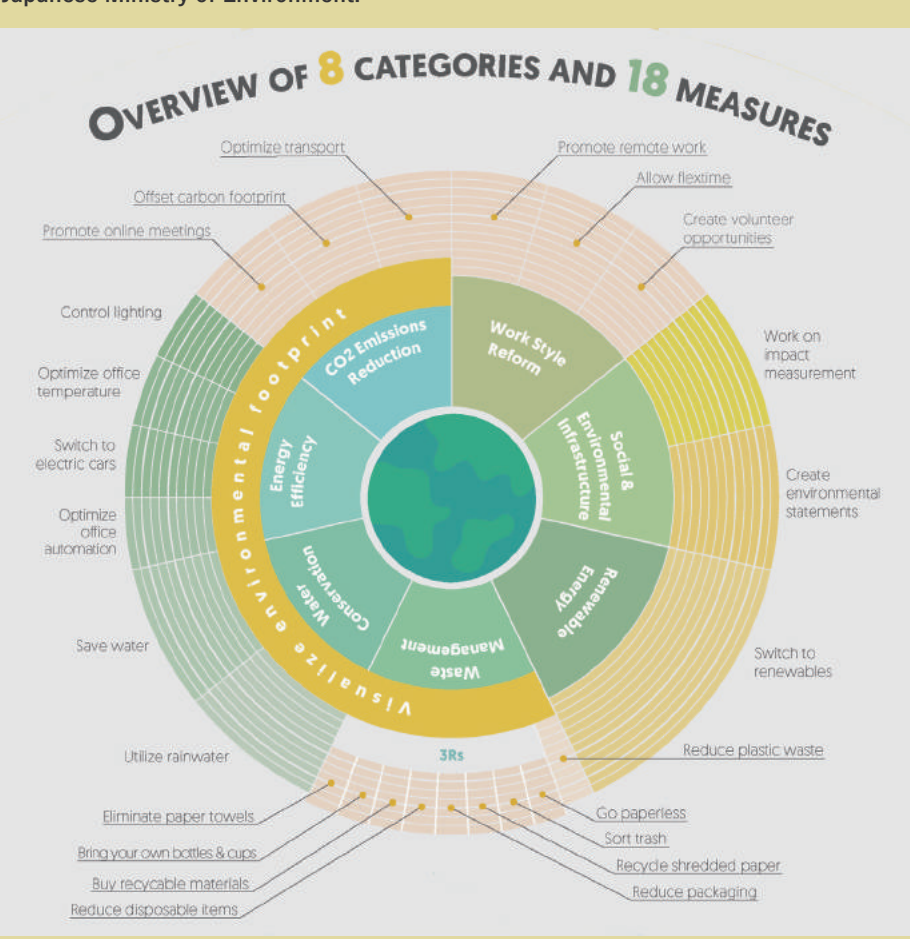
Japanese Ministry of Environment.

OVERVIEW OF 8 CATEGORIES AND 18 MEASURES

Optimize transport
Promote remote work
Offset carbon footprint
Allow flextime
Promote online meetings
Create volunteer opportunities
Control lighting
Work on impact measurement
Optimize office temperature
Switch to electric cars
Create environmental statements
Optimize office automation
Save water
Switch to renewables
Utilize rainwater
Reduce plastic waste
Eliminate paper towels
Go paperless
Bring your own bottles & cups
Sort trash
Buy recyclable materials
Recycle shredded paper
Reduce disposable items
Reduce packaging

Visualize environmental footprint
CO2 Emissions Reduction
Work Style Reform
Social & Environmental Infrastructure
Renewable Energy
Waste Management
Water Conservation
Energy Efficiency
3Rs